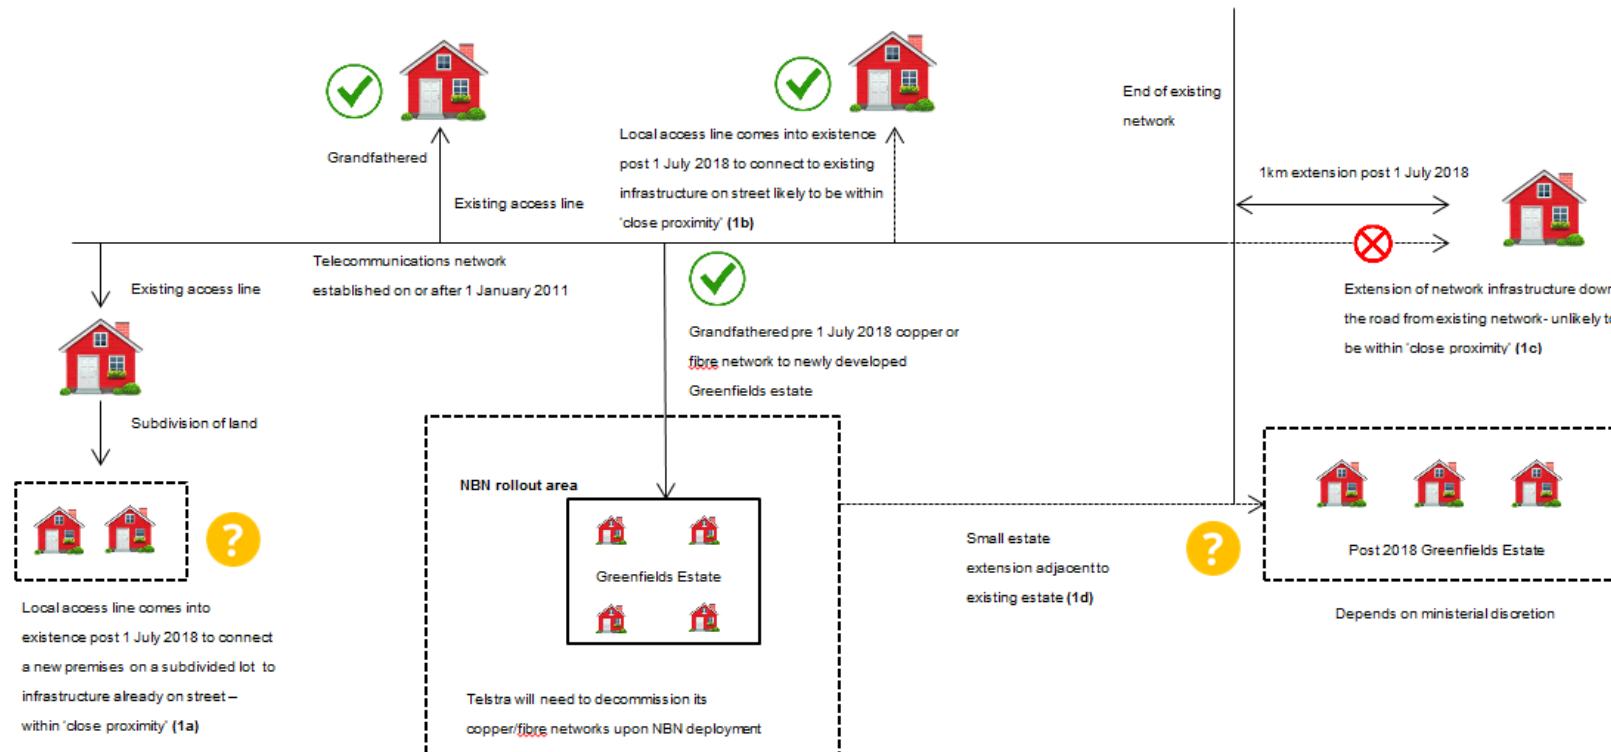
Grandfathered

Existing access line

Local access line comes into existence post 1 July 2018 to connect to existing infrastructure on street likely to be within 'close proximity' (1b)

End of existing network

1km extension post 1 July 2018

Telecommunications network established on or after 1 January 2011

Existing access line

Grandfathered pre 1 July 2018 copper or fibre network to newly developed Greenfields estate

Extension of network infrastructure down the road from existing network - unlikely to be within 'close proximity' (1c)

Subdivision of land

NBN rollout area

Greenfields Estate

Small estate extension adjacent to existing estate (1d)

Post 2018 Greenfields Estate

Depends on ministerial discretion

Local access line comes into existence post 1 July 2018 to connect a new premises on a subdivided lot to infrastructure already on street – within 'close proximity' (1a)

Telstra will need to decommission its copper/fibre networks upon NBN deployment